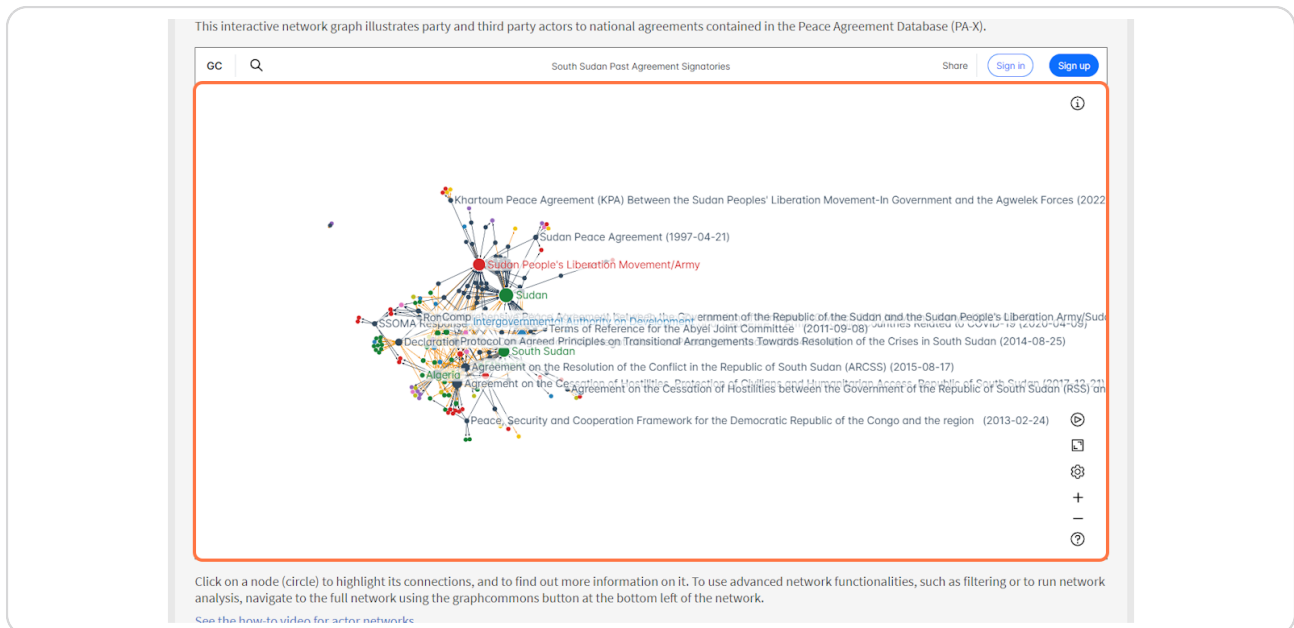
This interactive network graph illustrates party and third party actors to national agreements contained in the Peace Agreement Database (PA-X).

GC

South Sudan Past Agreement Signatories

Share

Sign in

Sign up

Khartoum Peace Agreement (KPA) Between the Sudan Peoples' Liberation Movement-In Government and the Agwelek Forces (2022

Sudan Peace Agreement (1997-04-21)

Sudan People's Liberation Movement/Army

Sudan

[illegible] Government of the Republic of the Sudan and the Sudan People's Liberation Army/Sud

SSOMA Response

Intergovernmental Authority on Development

Terms of Reference for the Abyei Joint Committee (2011-09-08)

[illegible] Related to COVID-19 (2020-04-09)

Declaration

Protocol on Agreed Principles on Transitional Arrangements Towards Resolution of the Crises in South Sudan (2014-08-25)

South Sudan

Agreement on the Resolution of the Conflict in the Republic of South Sudan (ARCSS) (2015-08-17)

Algeria

Agreement on the Cessation of Hostilities, Protection of Civilians and Humanitarian Access, Republic of South Sudan (2017-12-21)

Agreement on the Cessation of Hostilities between the Government of the Republic of South Sudan (RSS) an

Peace, Security and Cooperation Framework for the Democratic Republic of the Congo and the region (2013-02-24)

Click on a node (circle) to highlight its connections, and to find out more information on it. To use advanced network functionalities, such as filtering or to run network analysis, navigate to the full network using the graphcommons button at the bottom left of the network.

See the how-to video for actor networks